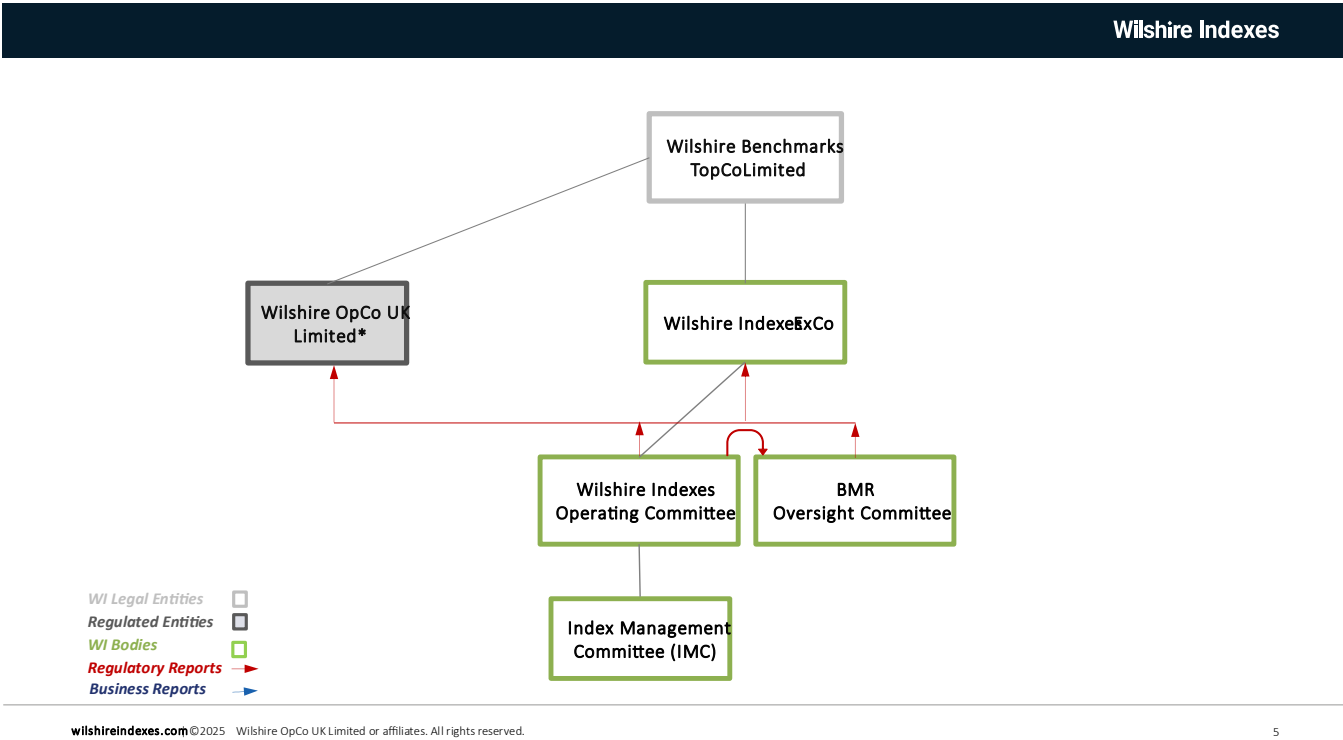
Wilshire Indexes

Wilshire Benchmarks TopCoLimited

Wilshire OpCo UK Limited*

Wilshire Indexes ExCo

Wilshire Indexes Operating Committee

BMR Oversight Committee

Index Management Committee (IMC)

WI Legal Entities
Regulated Entities
WI Bodies
Regulatory Reports
Business Reports

wilshireindexes.com ©2025 Wilshire OpCo UK Limited or affiliates. All rights reserved.

5